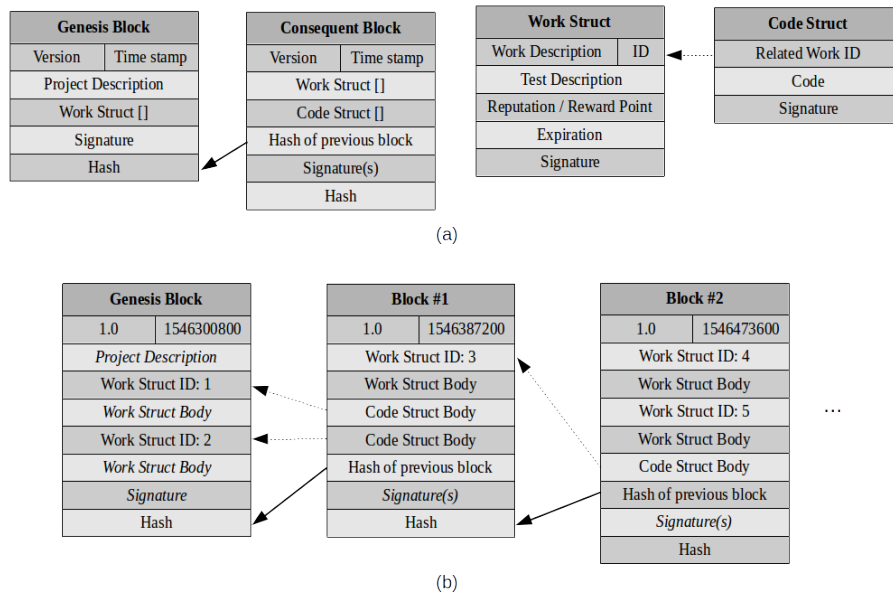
| Genesis Block | |
|---|---|
| Version | Time stamp |
| Project Description | |
| Work Struct [] | |
| Signature | |
| Hash | |

| Consequent Block | |
|---|---|
| Version | Time stamp |
| Work Struct [] | |
| Code Struct [] | |
| Hash of previous block | |
| Signature(s) | |
| Hash | |

| Work Struct | |
|---|---|
| Work Description | ID |
| Test Description | |
| Reputation / Reward Point | |
| Expiration | |
| Signature | |

| Code Struct |
|---|
| Related Work ID |
| Code |
| Signature |

(a)

| Genesis Block | |
|---|---|
| 1.0 | 1546300800 |
| *Project Description* | |
| Work Struct ID: 1 | |
| *Work Struct Body* | |
| Work Struct ID: 2 | |
| *Work Struct Body* | |
| *Signature* | |
| Hash | |

| Block #1 | |
|---|---|
| 1.0 | 1546387200 |
| Work Struct ID: 3 | |
| Work Struct Body | |
| Code Struct Body | |
| Code Struct Body | |
| Hash of previous block | |
| *Signature(s)* | |
| Hash | |

| Block #2 | |
|---|---|
| 1.0 | 1546473600 |
| Work Struct ID: 4 | |
| Work Struct Body | |
| Work Struct ID: 5 | |
| Work Struct Body | |
| Code Struct Body | |
| Hash of previous block | |
| *Signature(s)* | |
| Hash | |

...

(b)